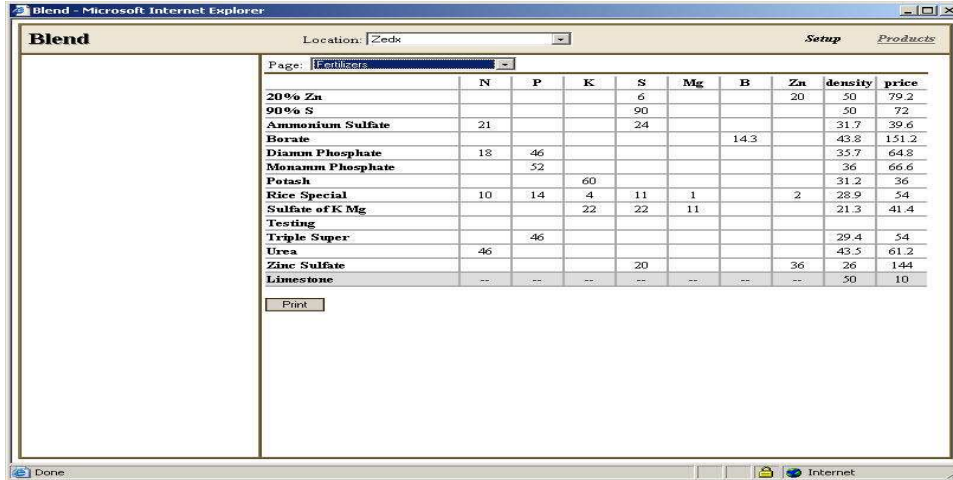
Blend - Microsoft Internet Explorer

Blend

Location: Zedx

Setup Products

Page: Fertilizers

| | N | P | K | S | Mg | B | Zn | density | price |
|---|---|---|---|---|---|---|---|---|---|
| 20% Zn | | | | 6 | | | 20 | 50 | 79.2 |
| 90% S | | | | 90 | | | | 50 | 72 |
| Ammonium Sulfate | 21 | | | 24 | | | | 31.7 | 39.6 |
| Borate | | | | | | 14.3 | | 43.8 | 151.2 |
| Diamm Phosphate | 18 | 46 | | | | | | 35.7 | 64.8 |
| Monamm Phosphate | | 52 | | | | | | 36 | 66.6 |
| Potash | | | 60 | | | | | 31.2 | 36 |
| Rice Special | 10 | 14 | 4 | 11 | 1 | | 2 | 28.9 | 54 |
| Sulfate of K Mg | | | 22 | 22 | 11 | | | 21.3 | 41.4 |
| Testing | | | | | | | | | |
| Triple Super | | 46 | | | | | | 29.4 | 54 |
| Urea | 46 | | | | | | | 43.5 | 61.2 |
| Zinc Sulfate | | | | 20 | | | 36 | 26 | 144 |
| Limestone | -- | -- | -- | -- | -- | -- | -- | 50 | 10 |

Print

Done

Internet